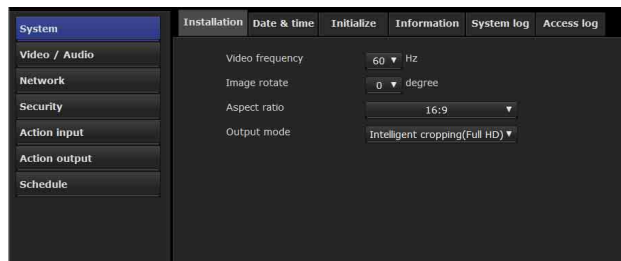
System
Video / Audio
Network
Security
Action input
Action output
Schedule

Installation
Date & time
Initialize
Information
System log
Access log

Video frequency 60 ▼ Hz
Image rotate 0 ▼ degree
Aspect ratio 16:9 ▼
Output mode Intelligent cropping(Full HD) ▼